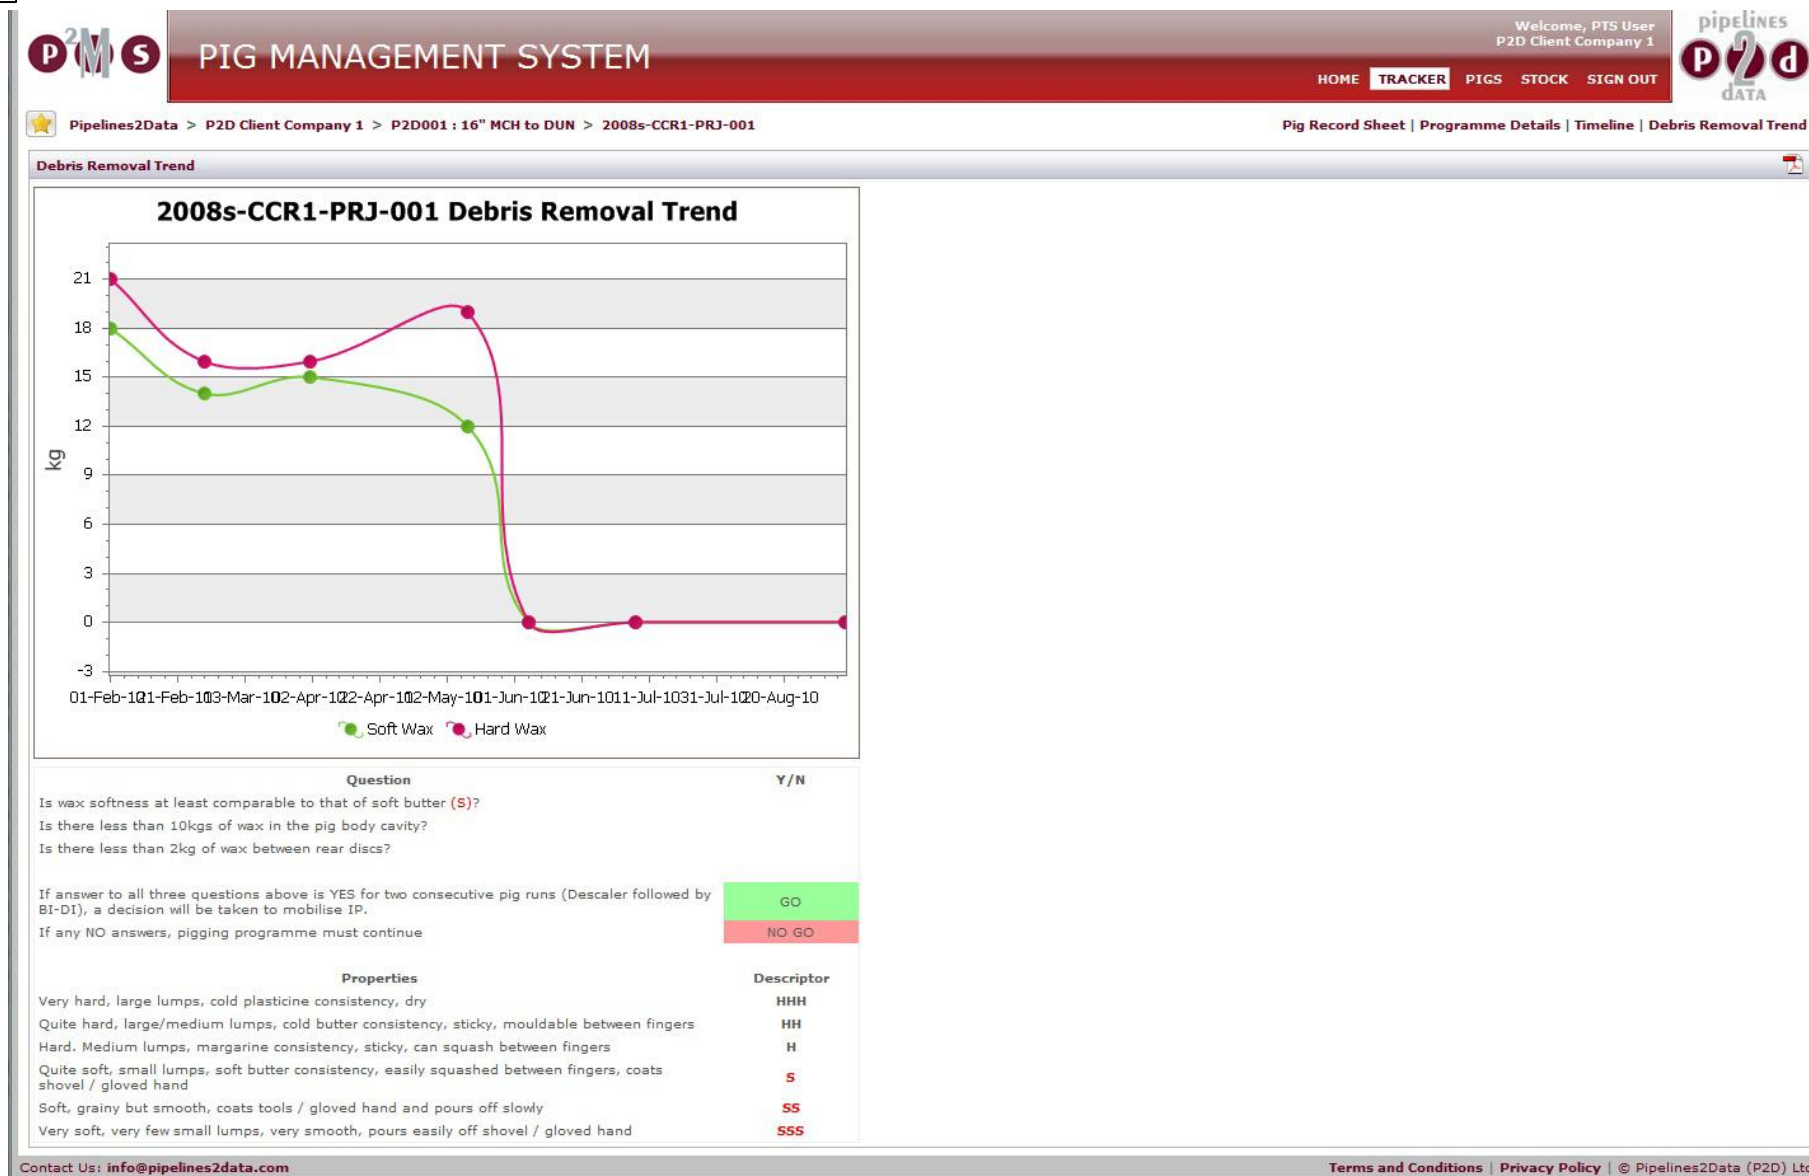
P2MS

PIG MANAGEMENT SYSTEM

Welcome, PTS User
P2D Client Company 1

HOME TRACKER PIGS STOCK SIGN OUT

pipelines P2d data

Pipelines2Data > P2D Client Company 1 > P2D001 : 16" MCH to DUN > 2008s-CCR1-PRJ-001

Pig Record Sheet | Programme Details | Timeline | Debris Removal Trend

Debris Removal Trend

2008s-CCR1-PRJ-001 Debris Removal Trend

21
18
15
12
9
6
3
0
-3

kg

01-Feb-10 21-Feb-10 13-Mar-10 02-Apr-10 22-Apr-10 12-May-10 01-Jun-10 21-Jun-10 11-Jul-10 31-Jul-10 20-Aug-10

Soft Wax Hard Wax

| Question | Y/N |
|---|---|
| Is wax softness at least comparable to that of soft butter (S)? | |
| Is there less than 10kgs of wax in the pig body cavity? | |
| Is there less than 2kg of wax between rear discs? | |
| If answer to all three questions above is YES for two consecutive pig runs (Descaler followed by BI-DI), a decision will be taken to mobilise IP. | GO |
| If any NO answers, pigging programme must continue | NO GO |

| Properties | Descriptor |
|---|---|
| Very hard, large lumps, cold plasticine consistency, dry | HHH |
| Quite hard, large/medium lumps, cold butter consistency, sticky, mouldable between fingers | HH |
| Hard. Medium lumps, margarine consistency, sticky, can squash between fingers | H |
| Quite soft, small lumps, soft butter consistency, easily squashed between fingers, coats shovel / gloved hand | S |
| Soft, grainy but smooth, coats tools / gloved hand and pours off slowly | SS |
| Very soft, very few small lumps, very smooth, pours easily off shovel / gloved hand | SSS |

Contact Us: info@pipelines2data.com

Terms and Conditions | Privacy Policy | © Pipelines2Data (P2D) Lt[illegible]